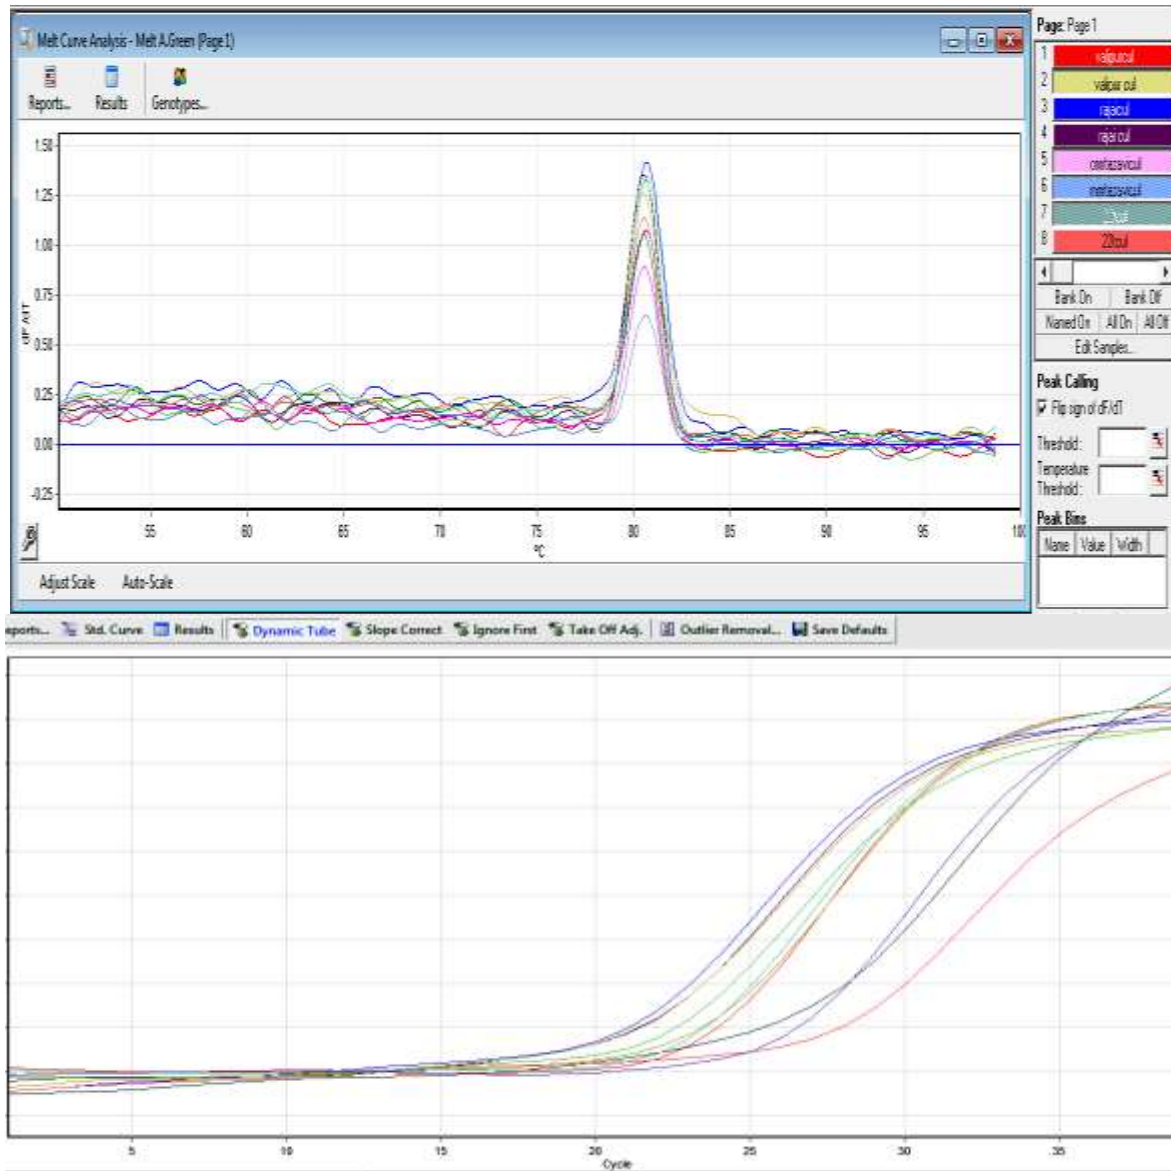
Melt Curve Analysis - Melt A.Green (Page 1)

Reports... Results Genotypes...

1.50
1.25
1.00
0.75
0.50
0.25
0.00
-0.25

dF/dT

55 60 65 70 75 80 85 90 95 100
°C

Adjust Scale Auto-Scale

Page: Page 1

1 valpurcul
2 valpar cul
3 rajacul
4 rajai cul
5 omefazsvicul
6 mefazsvicul
7 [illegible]
8 20kcul

Bank On Bank Off
Named On All On All Off
Edit Samples...

Peak Calling
Flip sign of dF/dT
Threshold:
Temperature Threshold:

Peak Bins
Name Value Width

eports... Std. Curve Results Dynamic Tube Slope Correct Ignore First Take Off Adj. Outlier Removal... Save Defaults

5 10 15 20 25 30 35
Cycle